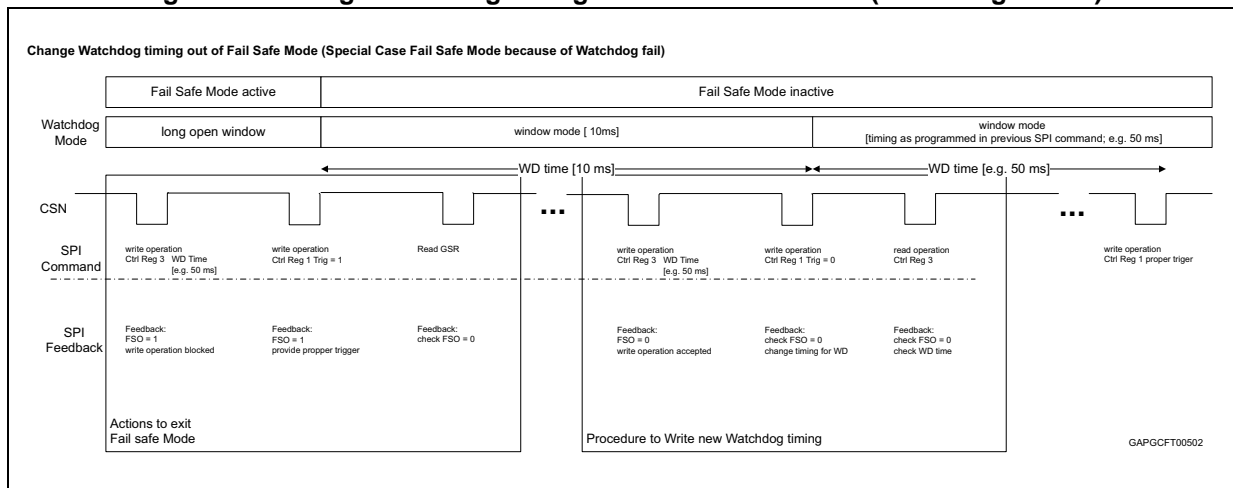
Change Watchdog timing out of Fail Safe Mode (Special Case Fail Safe Mode because of Watchdog fail)

Fail Safe Mode active

Fail Safe Mode inactive

Watchdog Mode

long open window

window mode [ 10ms]

window mode [timing as programmed in previous SPI command; e.g. 50 ms]

WD time [10 ms]

WD time [e.g. 50 ms]

CSN

...

...

SPI Command

write operation Ctrl Reg 3 WD Time [e.g. 50 ms]

write operation Ctrl Reg 1 Trig = 1

Read GSR

write operation Ctrl Reg 3 WD Time [e.g. 50 ms]

write operation Ctrl Reg 1 Trig = 0

read operation Ctrl Reg 3

write operation Ctrl Reg 1 proper triger

SPI Feedback

Feedback: FSO = 1 write operation blocked

Feedback: FSO = 1 provide propper trigger

Feedback: check FSO = 0

Feedback: FSO = 0 write operation accepted

Feedback: check FSO = 0 change timing for WD

Feedback: check FSO = 0 check WD time

Actions to exit Fail safe Mode

Procedure to Write new Watchdog timing

GAPGCFT00502